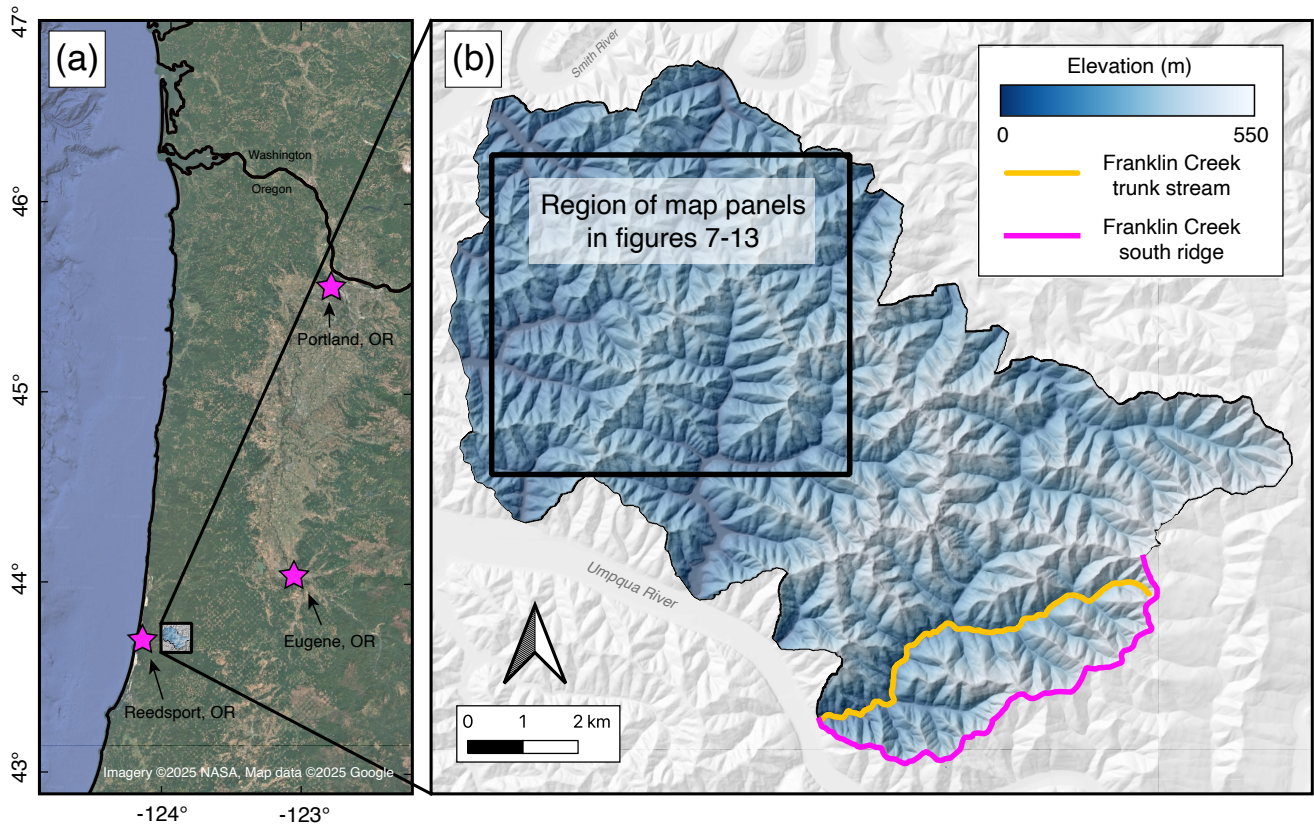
47°
46°
45°
44°
43°
-124°
-123°

(a)

Washington
Oregon

Portland, OR
Eugene, OR
Reedsport, OR

Imagery ©2025 NASA, Map data ©2025 Google

(b)

Smith River

Region of map panels in figures 7-13

Elevation (m)
0
550
Franklin Creek trunk stream
Franklin Creek south ridge

Umpqua River

0
1
2 km